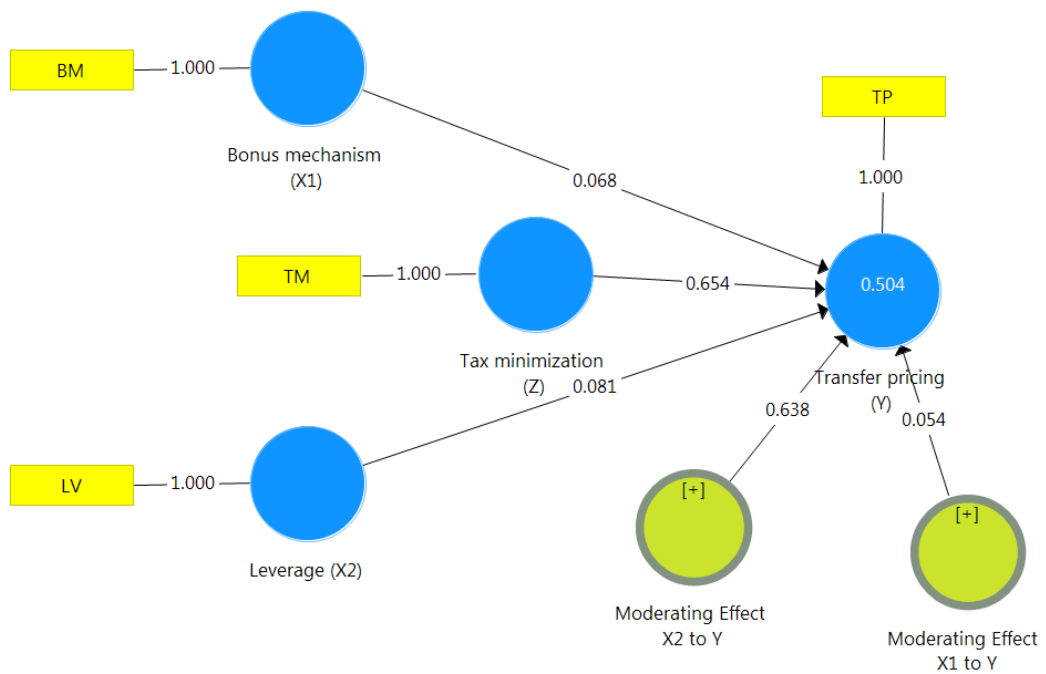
BM
1.000
Bonus mechanism
(X1)
0.068
TP
1.000
TM
1.000
0.654
0.504
Tax minimization
(Z)
0.081
Transfer pricing
(Y)
0.638
0.054
LV
1.000
[+]
[+]
Leverage (X2)
Moderating Effect
X2 to Y
Moderating Effect
X1 to Y